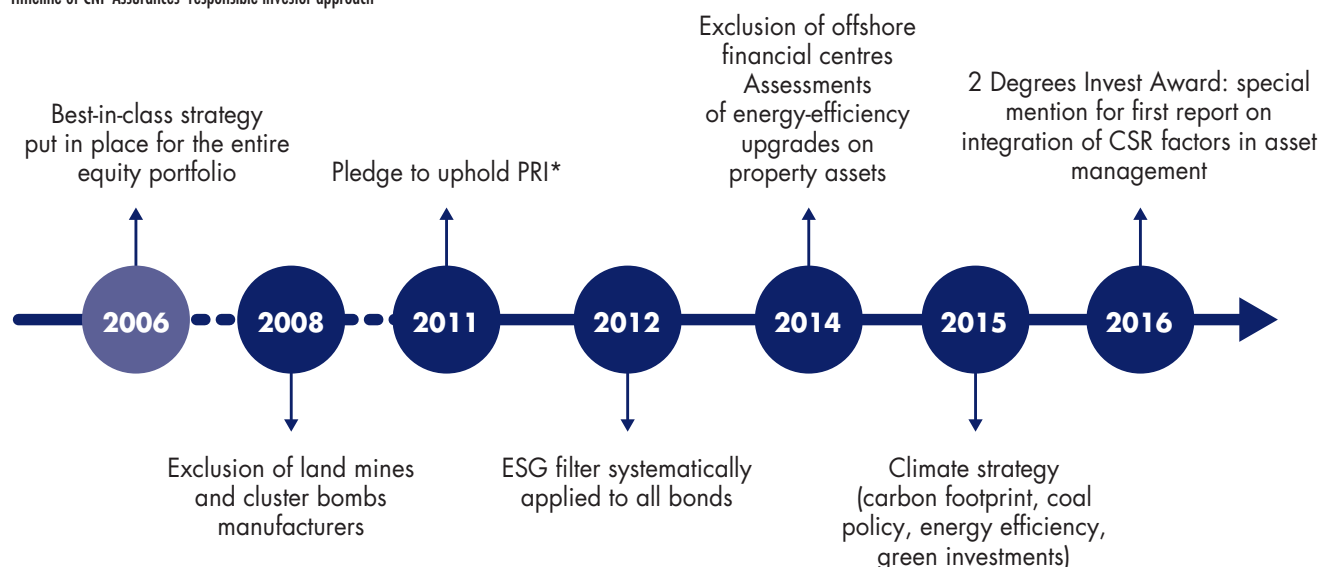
Timeline of CNP Assurances' responsible investor approach

Best-in-class strategy put in place for the entire equity portfolio

Pledge to uphold PRI*

Exclusion of offshore financial centres
Assessments of energy-efficiency upgrades on property assets

2 Degrees Invest Award: special mention for first report on integration of CSR factors in asset management

2006

2008

2011

2012

2014

2015

2016

Exclusion of land mines and cluster bombs manufacturers

ESG filter systematically applied to all bonds

Climate strategy (carbon footprint, coal policy, energy efficiency, green investments)